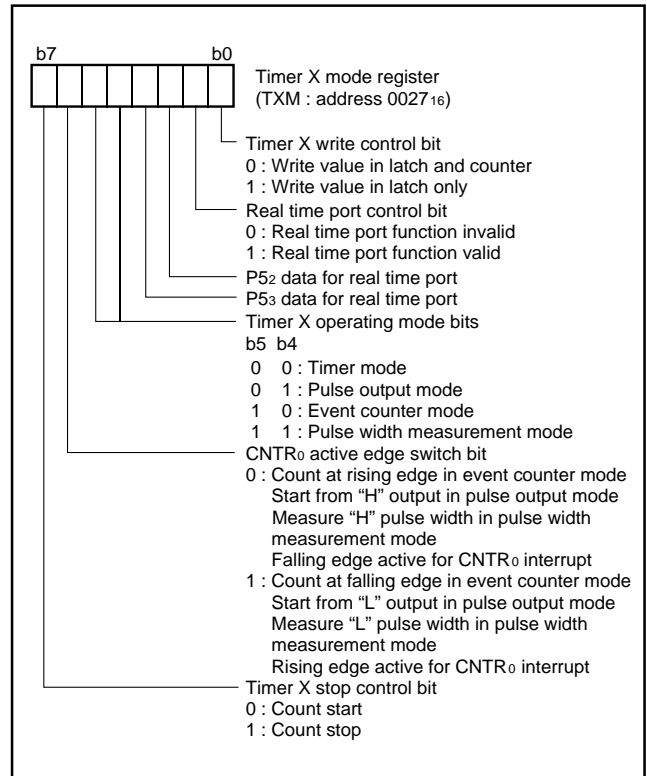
b7 b0

Timer X mode register
(TXM : address $0027_{16}$)

Timer X write control bit
0 : Write value in latch and counter
1 : Write value in latch only

Real time port control bit
0 : Real time port function invalid
1 : Real time port function valid

$P5_2$ data for real time port

$P5_3$ data for real time port

Timer X operating mode bits
b5 b4
0 0 : Timer mode
0 1 : Pulse output mode
1 0 : Event counter mode
1 1 : Pulse width measurement mode

$CNTR_0$ active edge switch bit
0 : Count at rising edge in event counter mode
Start from “H” output in pulse output mode
Measure “H” pulse width in pulse width measurement mode
Falling edge active for $CNTR_0$ interrupt
1 : Count at falling edge in event counter mode
Start from “L” output in pulse output mode
Measure “L” pulse width in pulse width measurement mode
Rising edge active for $CNTR_0$ interrupt

Timer X stop control bit
0 : Count start
1 : Count stop